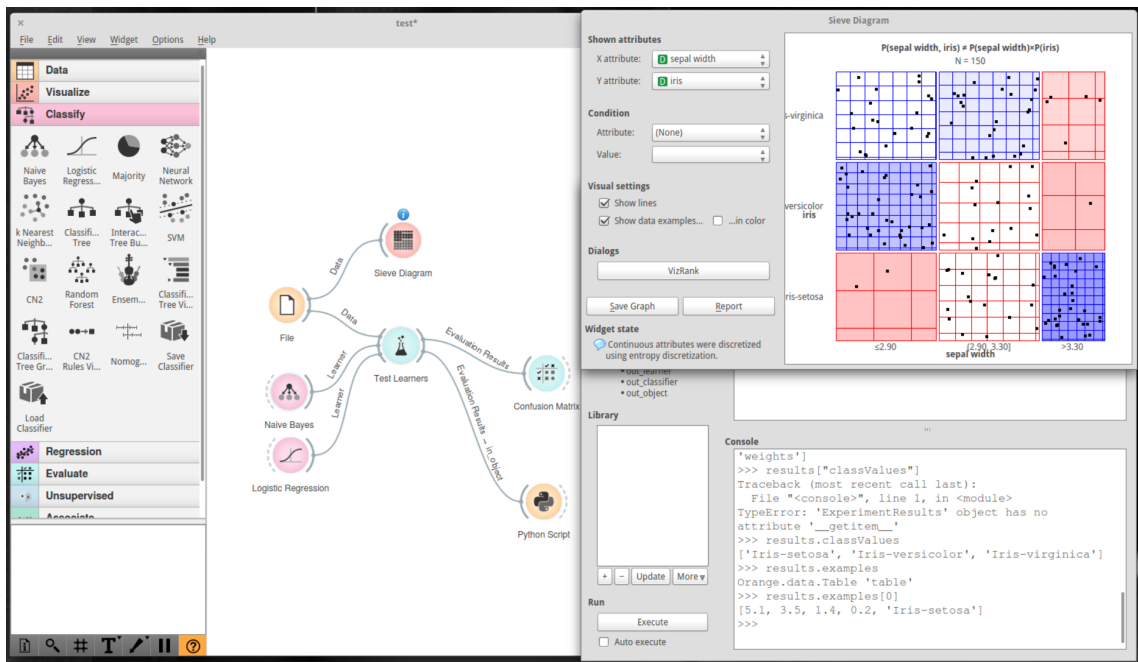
test*

File Edit View Widget Options Help

Data
Visualize
Classify

Naive Bayes
Logistic Regress...
Majority
Neural Network
k Nearest Neighb...
Classifi... Tree
Interac... Tree Bu...
SVM
CN2
Random Forest
Ensem...
Classifi... Tree Vi...
Classifi... Tree Gr...
CN2 Rules Vi...
Nomog...
Save Classifier
Load Classifier

Regression
Evaluate
Unsupervised
Associate

Data
Sieve Diagram
Data
File
Evaluation Results
Learner
Learner
Test Learners
Evaluation Results → in_object
Confusion Matrix
Naive Bayes
Logistic Regression
Python Script

Sieve Diagram

Shown attributes
X attribute: sepal width
Y attribute: iris

Condition
Attribute: (None)
Value:

Visual settings
Show lines
Show data examples... ...in color

Dialogs
VizRank

Save Graph
Report

Widget state
Continuous attributes were discretized using entropy discretization.

P(sepal width, iris) ≠ P(sepal width)×P(iris)
N = 150
s-virginica
versicolor
iris
ris-setosa
≤2.90
(2.90, 3.30]
>3.30
sepal width

out_learner
out_classifier
out_object

Library

+ − Update More

Run
Execute
Auto execute

Console
'weights']
>>> results["classValues"]
Traceback (most recent call last):
  File "<console>", line 1, in <module>
TypeError: 'ExperimentResults' object has no attribute '__getitem__'
>>> results.classValues
['Iris-setosa', 'Iris-versicolor', 'Iris-virginica']
>>> results.examples
Orange.data.Table 'table'
>>> results.examples[0]
[5.1, 3.5, 1.4, 0.2, 'Iris-setosa']
>>>